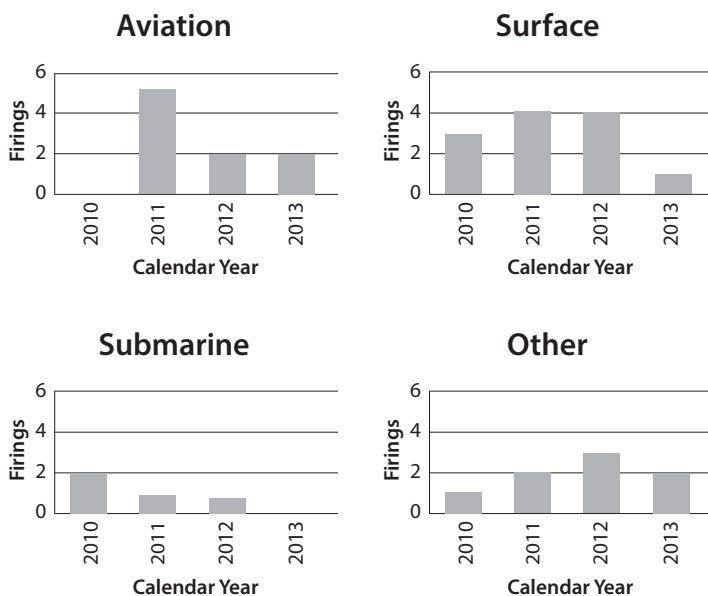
Aviation

6
4
2
0
Firings
2010
2011
2012
2013
Calendar Year

Surface

6
4
2
0
Firings
2010
2011
2012
2013
Calendar Year

Submarine

6
4
2
0
Firings
2010
2011
2012
2013
Calendar Year

Other

6
4
2
0
Firings
2010
2011
2012
2013
Calendar Year